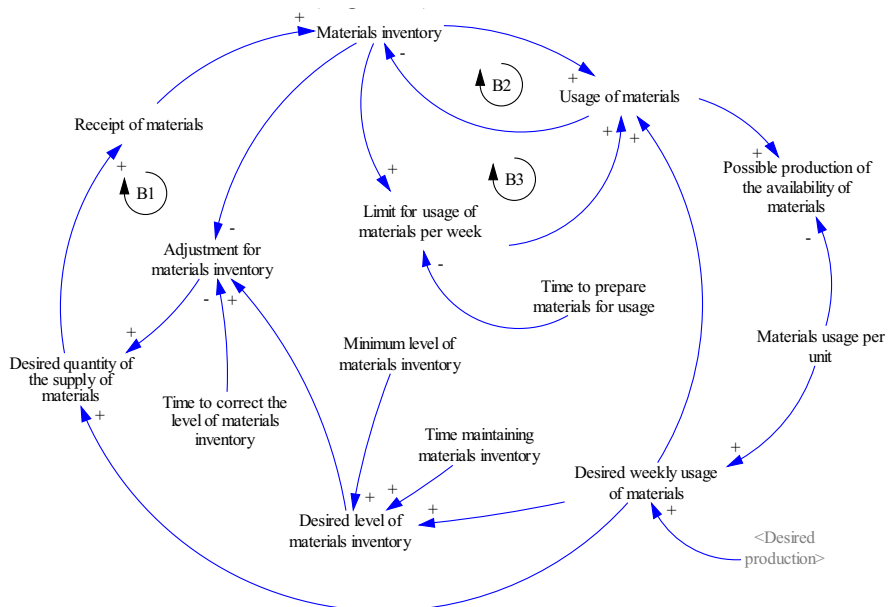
Materials inventory
+
-
+
B2
Usage of materials
+
+
Receipt of materials
+
+
Possible production of the availability of materials
B1
B3
+
Limit for usage of materials per week
-
-
Adjustment for materials inventory
-
Time to prepare materials for usage
-
+
+
Desired quantity of the supply of materials
+
Minimum level of materials inventory
Materials usage per unit
Time to correct the level of materials inventory
Time maintaining materials inventory
+
Desired weekly usage of materials
+
+
+
Desired level of materials inventory
+
<Desired production>